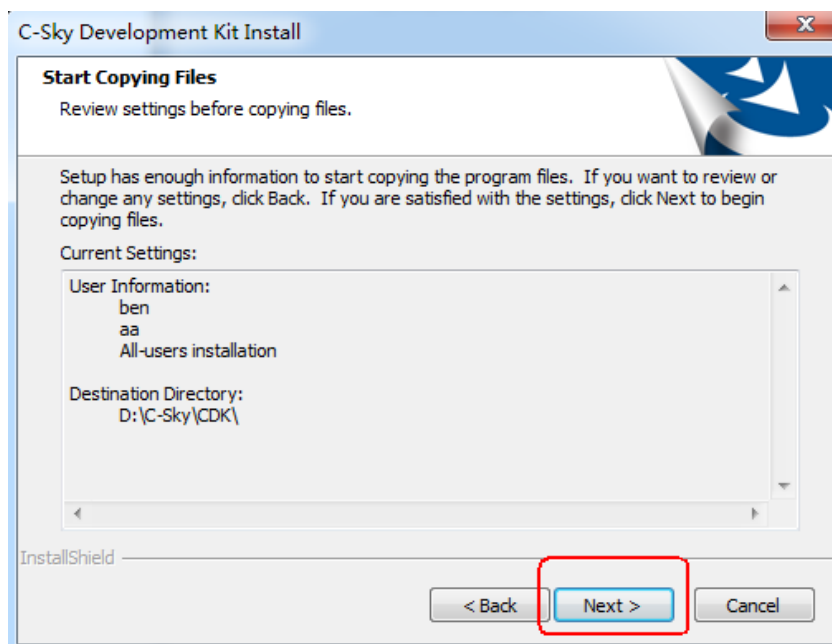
C-Sky Development Kit Install

Start Copying Files

Review settings before copying files.

Setup has enough information to start copying the program files. If you want to review or change any settings, click Back. If you are satisfied with the settings, click Next to begin copying files.

Current Settings:

User Information:
ben
aa
All-users installation

Destination Directory:
D:\C-Sky\CDK\

InstallShield

< Back

Next >

Cancel